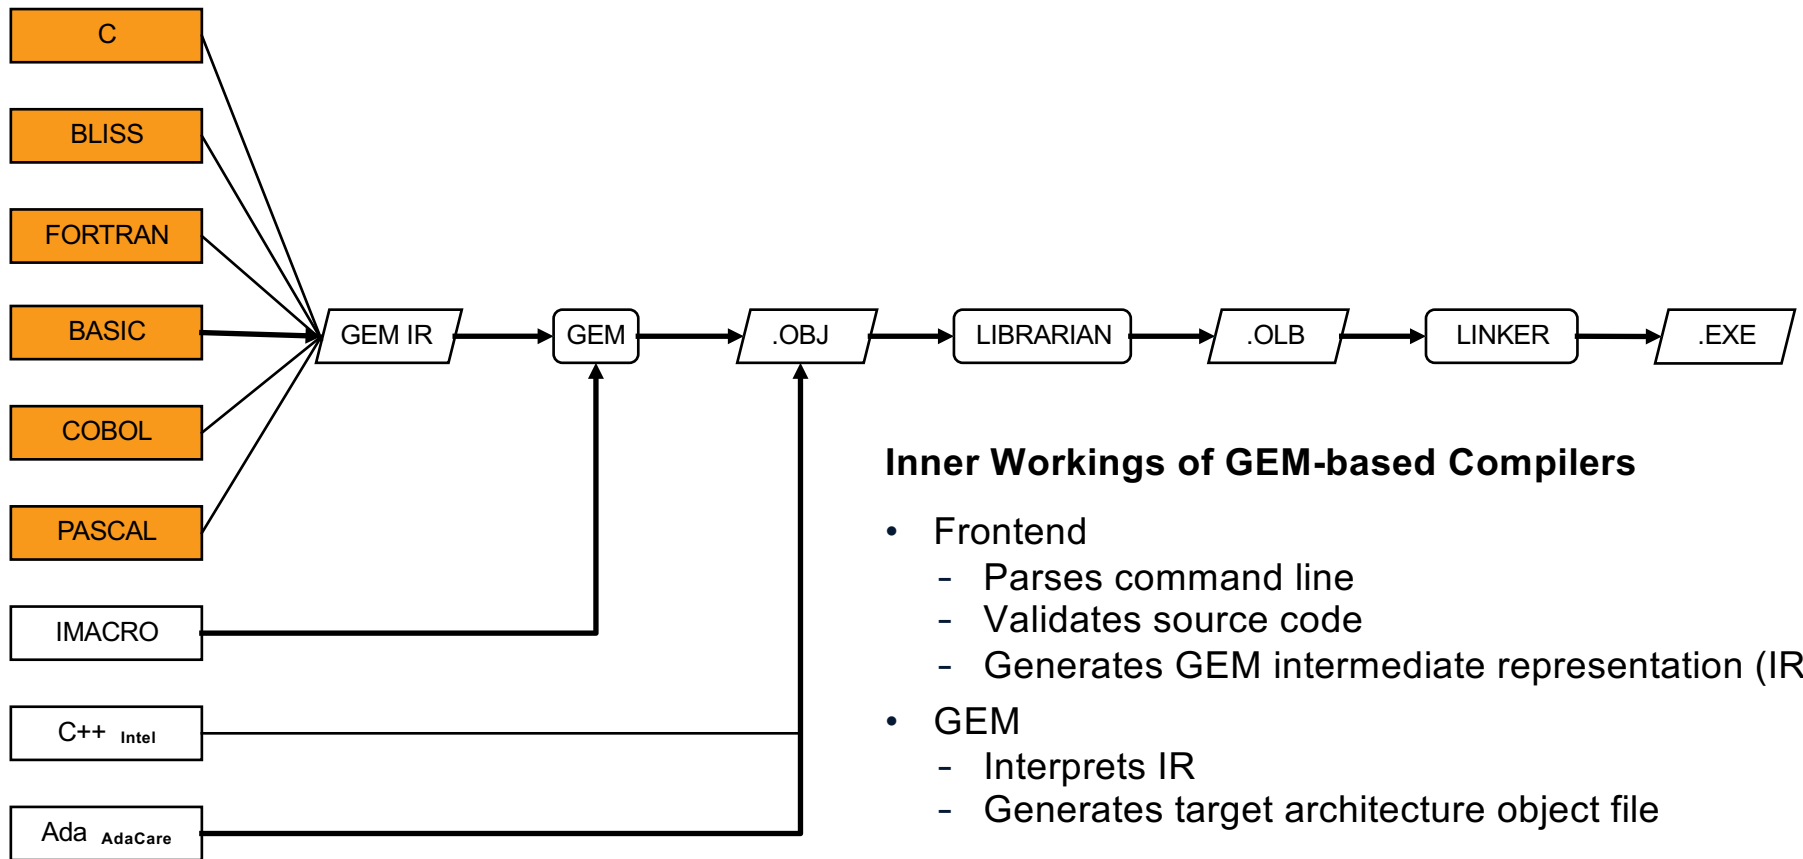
C

BLISS

FORTRAN

BASIC

COBOL

PASCAL

IMACRO

C++ Intel

Ada AdaCare

GEM IR

GEM

.OBJ

LIBRARIAN

.OLB

LINKER

.EXE

**Inner Workings of GEM-based Compilers**

- Frontend
  - Parses command line
  - Validates source code
  - Generates GEM intermediate representation (IR
- GEM
  - Interprets IR
  - Generates target architecture object file